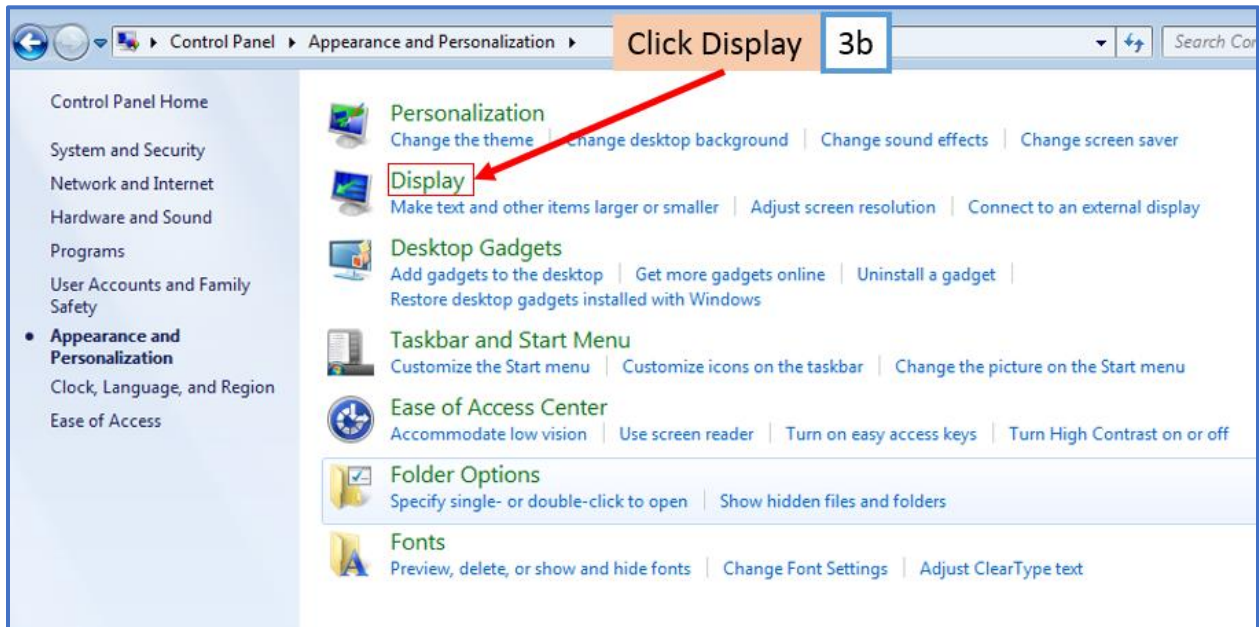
Control Panel ▸ Appearance and Personalization ▸

Click Display

3b

Search Con

Control Panel Home

System and Security

Network and Internet

Hardware and Sound

Programs

User Accounts and Family Safety

Appearance and Personalization

Clock, Language, and Region

Ease of Access

Personalization

Change the theme | Change desktop background | Change sound effects | Change screen saver

Display

Make text and other items larger or smaller | Adjust screen resolution | Connect to an external display

Desktop Gadgets

Add gadgets to the desktop | Get more gadgets online | Uninstall a gadget | Restore desktop gadgets installed with Windows

Taskbar and Start Menu

Customize the Start menu | Customize icons on the taskbar | Change the picture on the Start menu

Ease of Access Center

Accommodate low vision | Use screen reader | Turn on easy access keys | Turn High Contrast on or off

Folder Options

Specify single- or double-click to open | Show hidden files and folders

Fonts

Preview, delete, or show and hide fonts | Change Font Settings | Adjust ClearType text